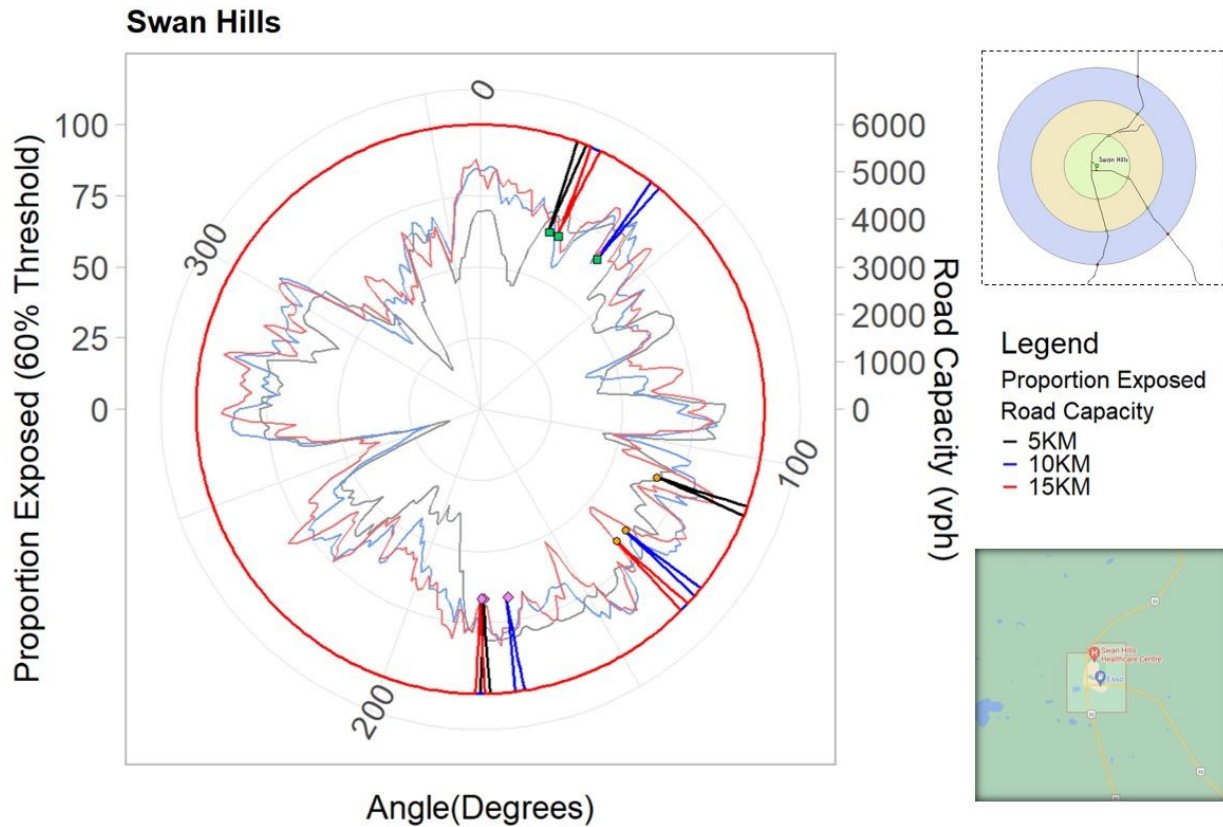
Swan Hills

Proportion Exposed (60% Threshold)

100
75
50
25
0

0
100
200
300

6000
5000
4000
3000
2000
1000
0

Road Capacity (vph)

Angle(Degrees)

Swan Hills

Legend
Proportion Exposed
Road Capacity
5KM
10KM
15KM

Swan Hills Healthcare Centre
Esso